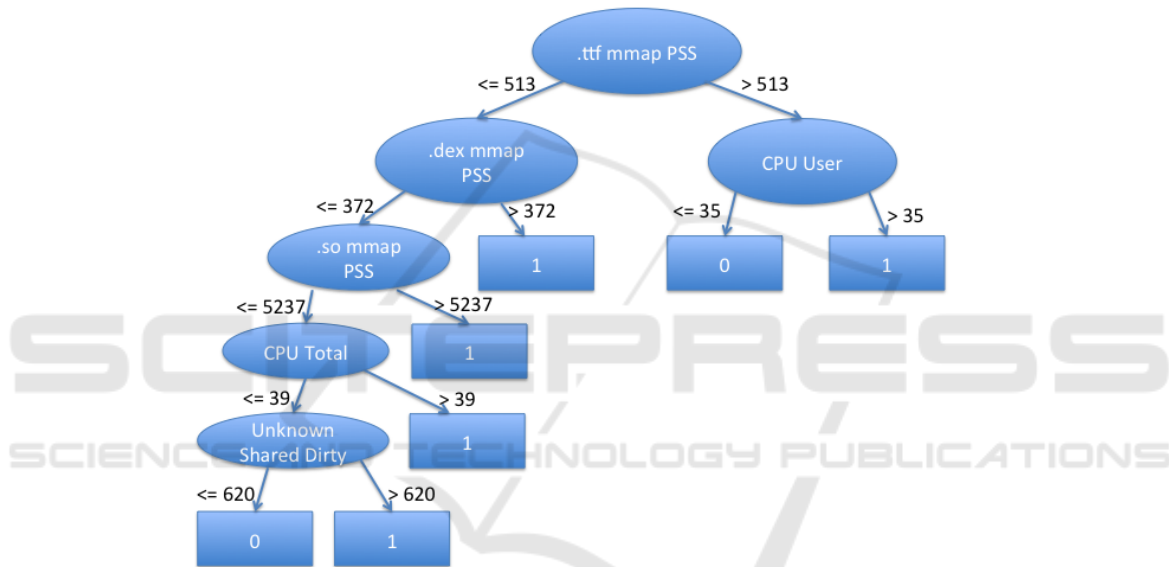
.ttf mmap PSS

<= 513

> 513

.dex mmap PSS

CPU User

<= 372

> 372

<= 35

> 35

.so mmap PSS

1

0

1

<= 5237

> 5237

CPU Total

1

<= 39

> 39

Unknown Shared Dirty

1

<= 620

> 620

0

1

SCITEPRESS
SCIENCE AND TECHNOLOGY PUBLICATIONS